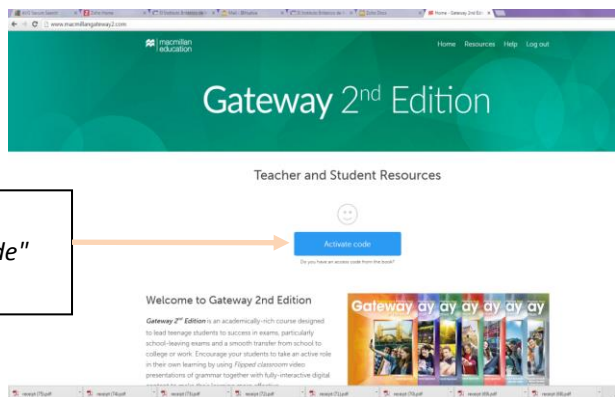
www.macmillangateway2.com

macmillan education

Home Resources Help Log out

Gateway 2nd Edition

Teacher and Student Resources

de"

Activate code

Do you have an access code from the book?

Welcome to Gateway 2nd Edition

Gateway 2nd Edition is an academically-rich course designed to lead teenage students to success in exams, particularly school-leaving exams and a smooth transfer from school to college or work. Encourage your students to take an active role in their own learning by using Flipped classroom video presentations of grammar together with fully-interactive digital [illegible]

Gateway ay ay ay ay ay